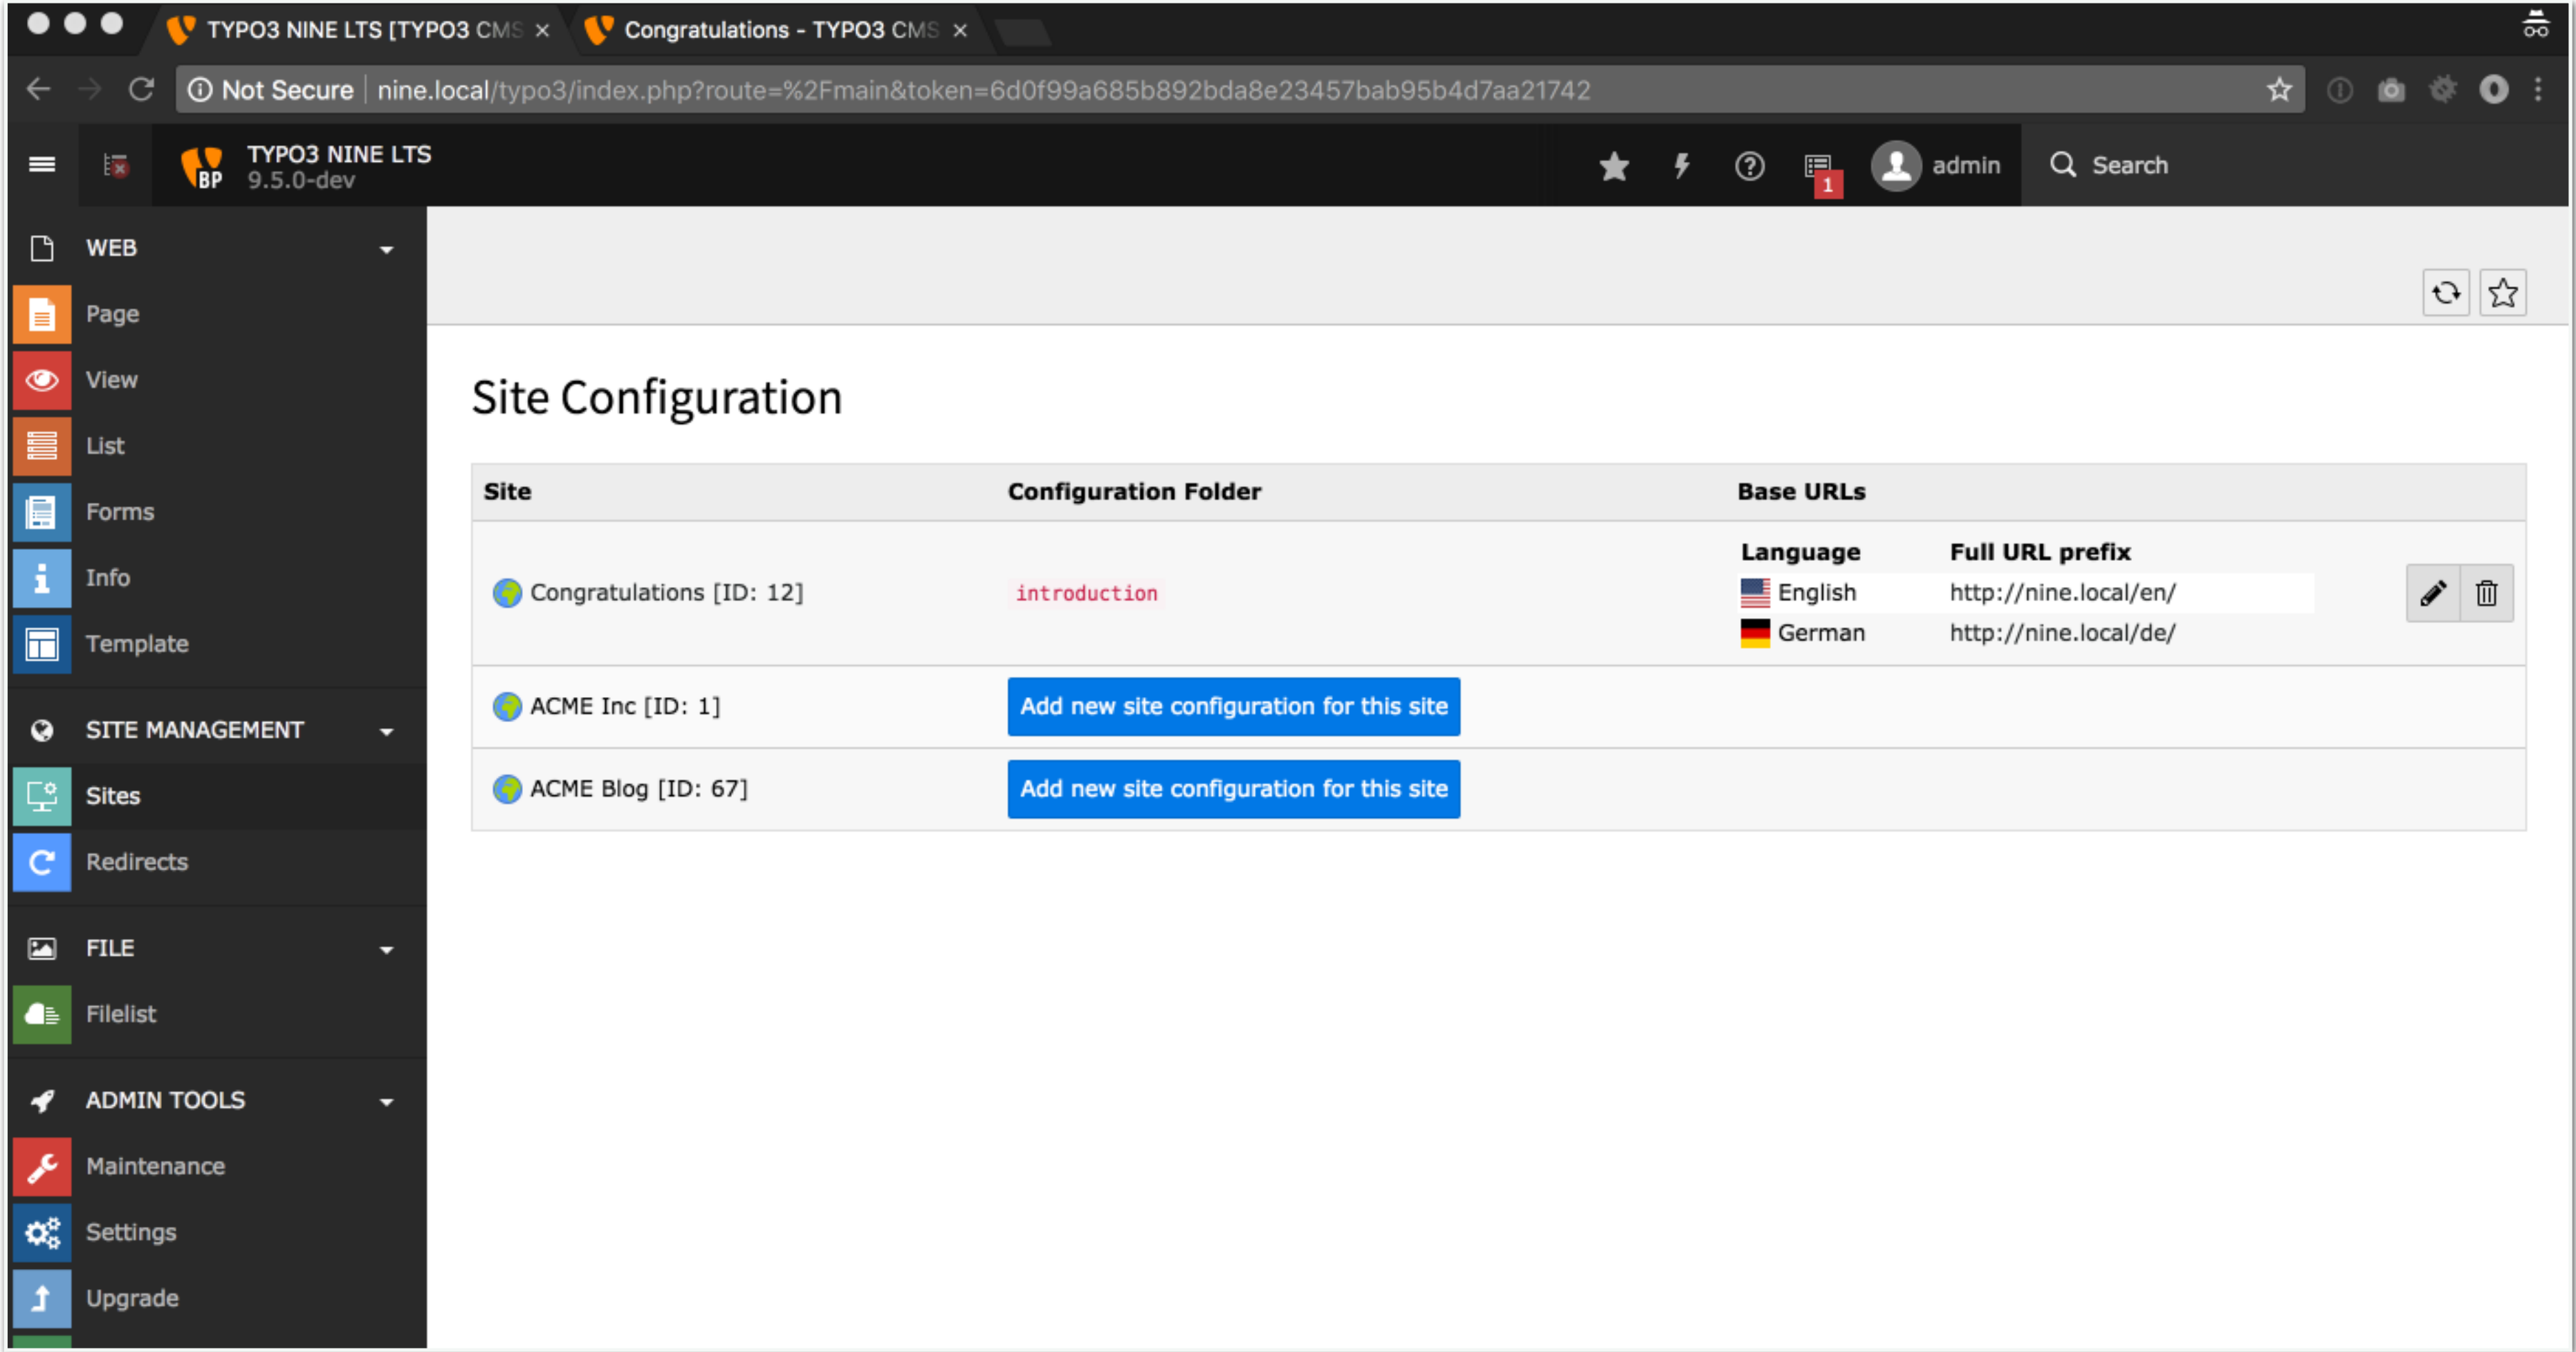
TYPO3 NINE LTS [TYPO3 CMS ×

Congratulations - TYPO3 CMS ×

Not Secure | nine.local/typo3/index.php?route=%2Fmain&token=6d0f99a685b892bda8e23457bab95b4d7aa21742

BP TYPO3 NINE LTS
9.5.0-dev

1

admin

Search

WEB

Page

View

List

Forms

Info

Template

SITE MANAGEMENT

Sites

Redirects

FILE

Filelist

ADMIN TOOLS

Maintenance

Settings

Upgrade

Site Configuration

| Site | Configuration Folder | Base URLs |
|---|---|---|
| Congratulations [ID: 12] | introduction | Language: English, German; Full URL prefix: http://nine.local/en/, http://nine.local/de/ |
| ACME Inc [ID: 1] | Add new site configuration for this site | |
| ACME Blog [ID: 67] | Add new site configuration for this site | |